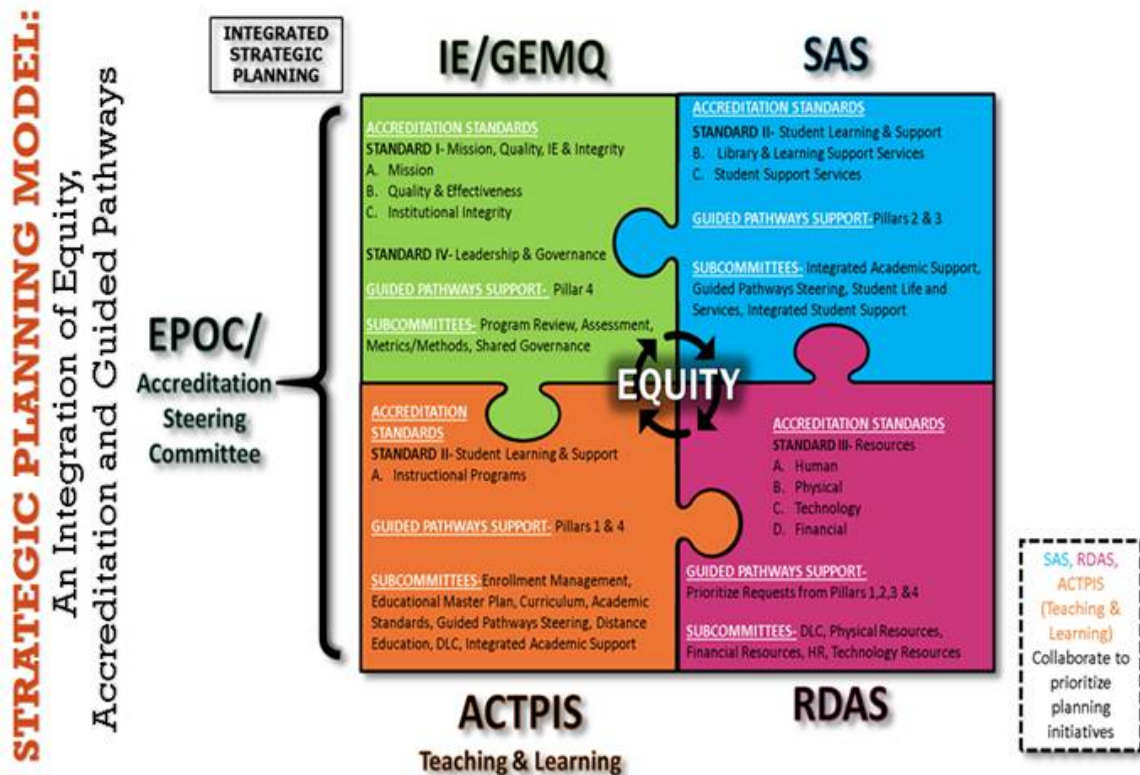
STRATEGIC PLANNING MODEL:
An Integration of Equity, Accreditation and Guided Pathways

INTEGRATED STRATEGIC PLANNING

IE/GEMQ

SAS

EPOC/
Accreditation Steering Committee

ACCREDITATION STANDARDS
STANDARD I- Mission, Quality, IE & Integrity
A. Mission
B. Quality & Effectiveness
C. Institutional Integrity

STANDARD IV- Leadership & Governance

GUIDED PATHWAYS SUPPORT- Pillar 4

SUBCOMMITTEES- Program Review, Assessment, Metrics/Methods, Shared Governance

ACCREDITATION STANDARDS
STANDARD II- Student Learning & Support
B. Library & Learning Support Services
C. Student Support Services

GUIDED PATHWAYS SUPPORT: Pillars 2 & 3

SUBCOMMITTEES: Integrated Academic Support, Guided Pathways Steering, Student Life and Services, Integrated Student Support

EQUITY

ACCREDITATION STANDARDS
STANDARD II- Student Learning & Support
A. Instructional Programs

GUIDED PATHWAYS SUPPORT: Pillars 1 & 4

SUBCOMMITTEES: Enrollment Management, Educational Master Plan, Curriculum, Academic Standards, Guided Pathways Steering, Distance Education, DLC, Integrated Academic Support

ACCREDITATION STANDARDS
STANDARD III- Resources
A. Human
B. Physical
C. Technology
D. Financial

GUIDED PATHWAYS SUPPORT-
Prioritize Requests from Pillars 1,2,3 &4

SUBCOMMITTEES- DLC, Physical Resources, Financial Resources, HR, Technology Resources

ACTPIS
Teaching & Learning

RDAS

SAS, RDAS, ACTPIS (Teaching & Learning) Collaborate to prioritize planning initiatives